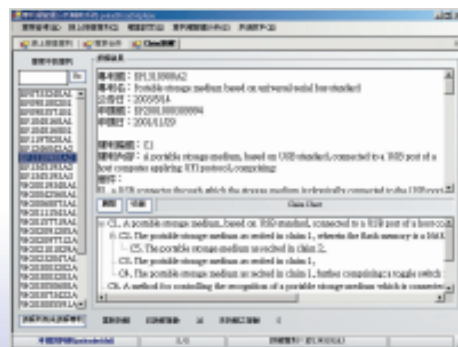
專利名:
EP1,310,896A2

專利名: Portable storage medium based on universal serial bus standard

公告日: 2003/5/14

申請號: EP2001300000004

申請日: 2001/11/09

摘要: A portable storage medium, based on USB standard, connected to a USB port of a host computer applying ETI protocol, comprising:

Claim Chart

C1. A portable storage medium, based on USB standard, connected to a USB port of a host co

C2. The portable storage medium as recited in claim 1, wherein the flash memory is a NAN

C5. The portable storage medium as recited in claim 2,

C3. The portable storage medium as recited in claim 1,

C4. The portable storage medium as recited in claim 1, further comprising a toggle switch

C6. A method for controlling the recognition of a portable storage medium which is connecte